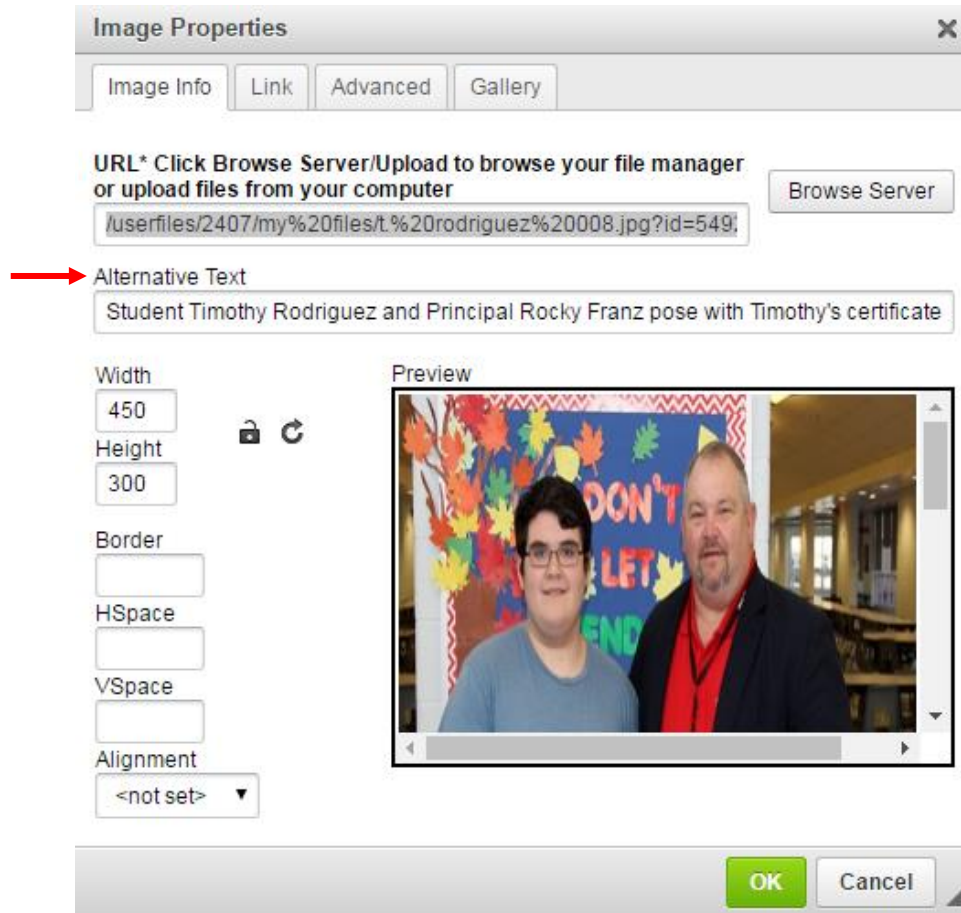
Image Properties

×

Image Info
Link
Advanced
Gallery

URL* Click Browse Server/Upload to browse your file manager or upload files from your computer

Browse Server

/userfiles/2407/my%20files/t.%20rodriguez%20008.jpg?id=549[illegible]

Alternative Text

Student Timothy Rodriguez and Principal Rocky Franz pose with Timothy's certificate

Width
450
Height
300

Border

HSpace

VSpace

Alignment
<not set>

Preview

DON'T
LET
END

OK
Cancel